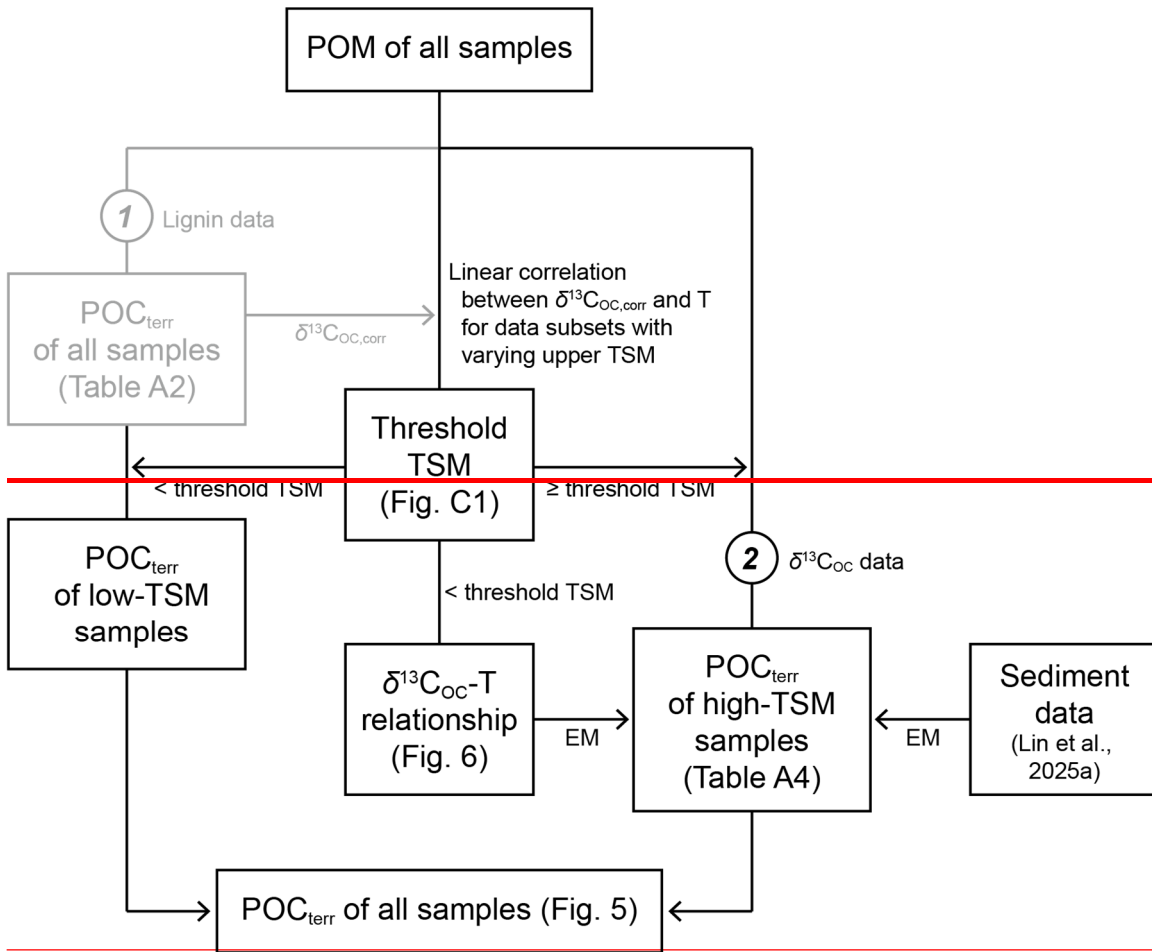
POM of all samples

1 Lignin data

POC$_{terr}$ of all samples (Table A2)

$\delta^{13}C_{OC,corr}$

Linear correlation between $\delta^{13}C_{OC,corr}$ and T for data subsets with varying upper TSM

Threshold TSM (Fig. C1)

< threshold TSM

≥ threshold TSM

POC$_{terr}$ of low-TSM samples

< threshold TSM

2 $\delta^{13}C_{OC}$ data

$\delta^{13}C_{OC}$-T relationship (Fig. 6)

EM

POC$_{terr}$ of high-TSM samples (Table A4)

EM

Sediment data (Lin et al., 2025a)

POC$_{terr}$ of all samples (Fig. 5)